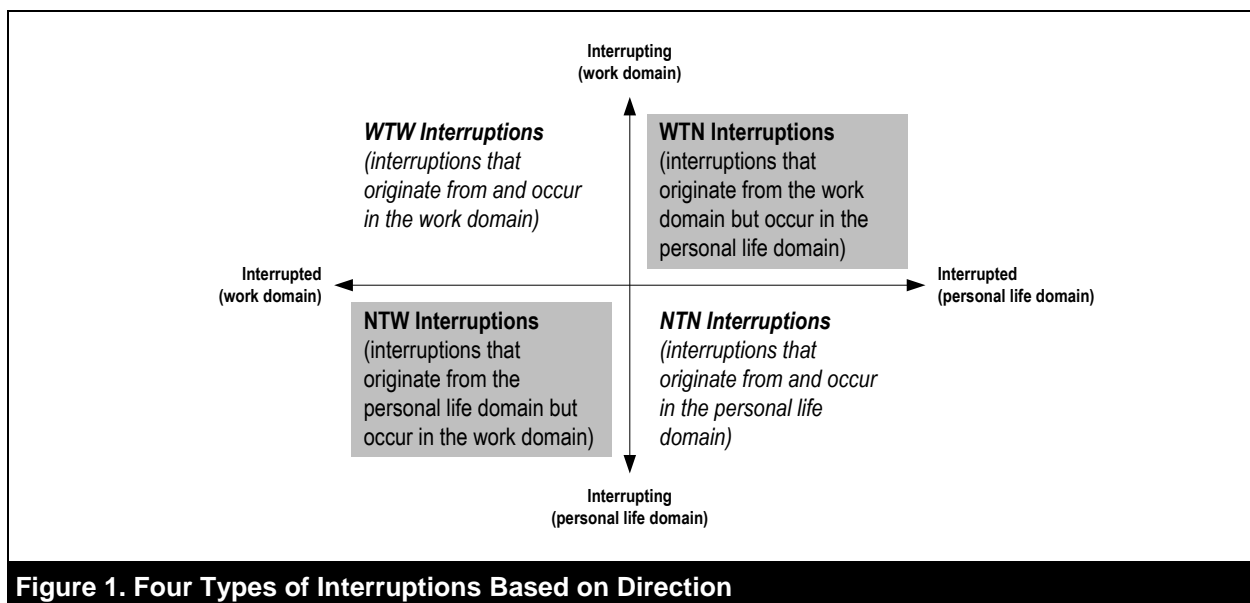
Interrupting
(work domain)

WTW Interruptions
(interruptions that originate from and occur in the work domain)

WTN Interruptions
(interruptions that originate from the work domain but occur in the personal life domain)

Interrupted
(work domain)

Interrupted
(personal life domain)

NTW Interruptions
(interruptions that originate from the personal life domain but occur in the work domain)

NTN Interruptions
(interruptions that originate from and occur in the personal life domain)

Interrupting
(personal life domain)

Figure 1. Four Types of Interruptions Based on Direction